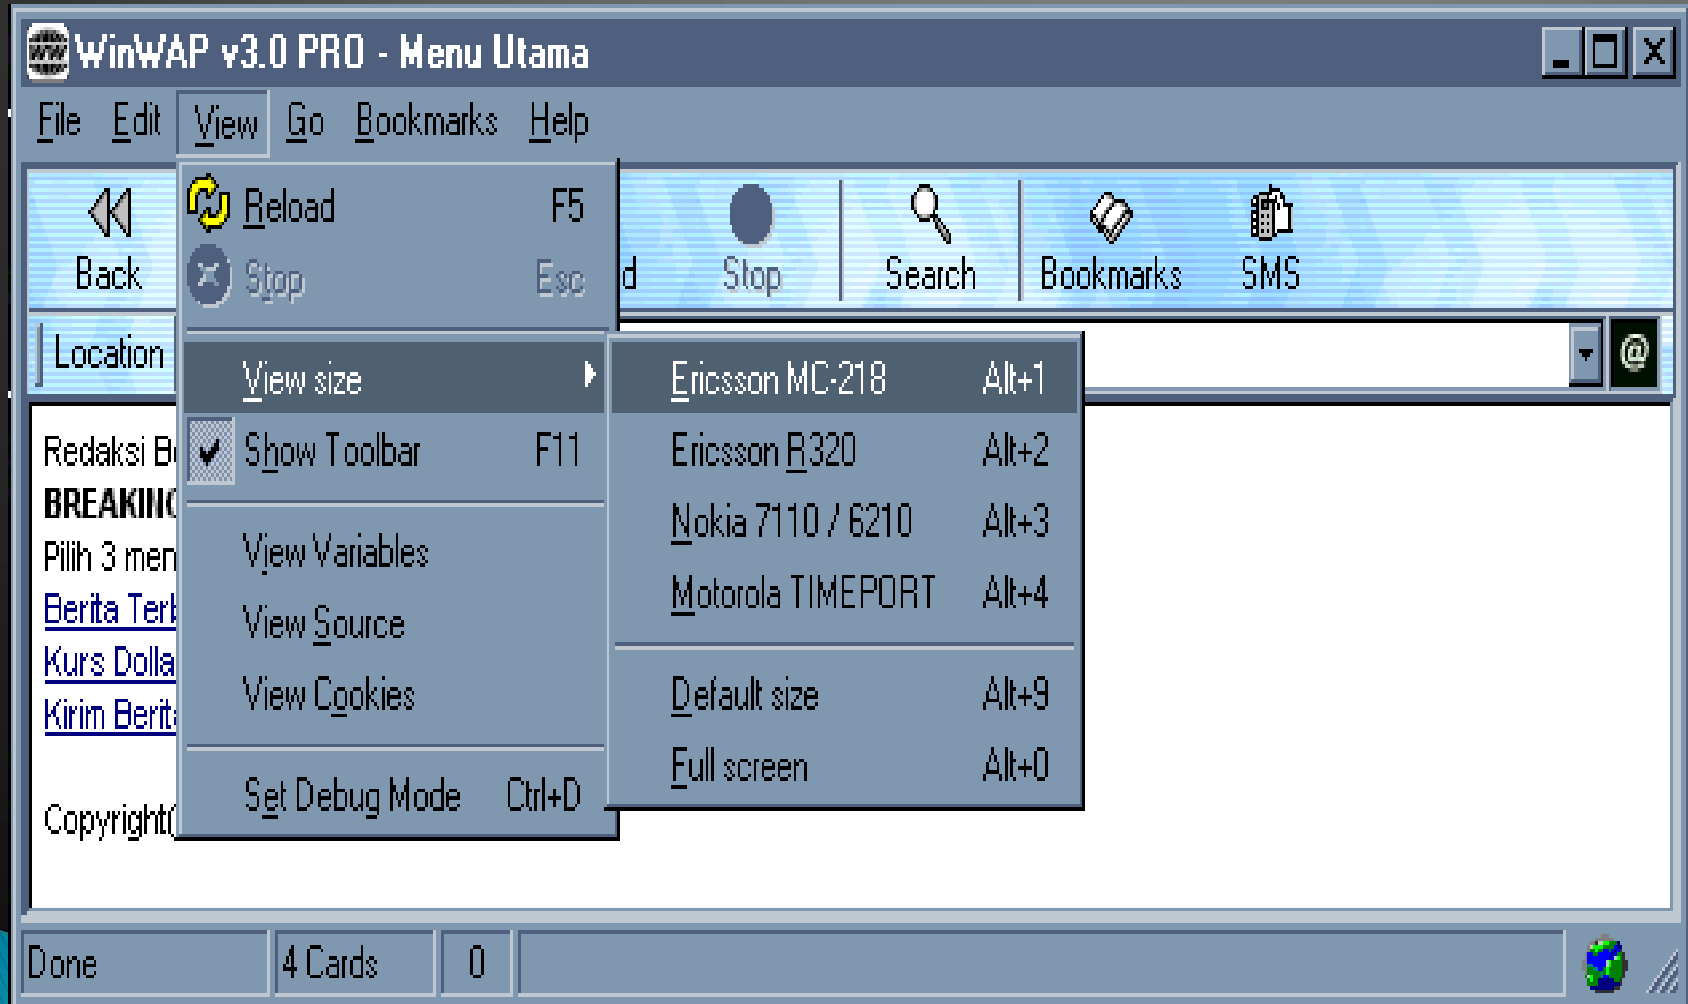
WinWAP v3.0 PRO - Menu Utama

File Edit View Go Bookmarks Help

Back d Stop Search Bookmarks SMS

Location

Reload F5
Stop Esc
View size
Show Toolbar F11
View Variables
View Source
View Cookies
Set Debug Mode Ctrl+D

Ericsson MC-218 Alt+1
Ericsson R320 Alt+2
Nokia 7110 / 6210 Alt+3
Motorola TIMEPORT Alt+4
Default size Alt+9
Full screen Alt+0

Redaksi B
BREAKING
Pilih 3 men
Berita Terb
Kurs Dolla
Kirim Berit

Copyright(

Done 4 Cards 0